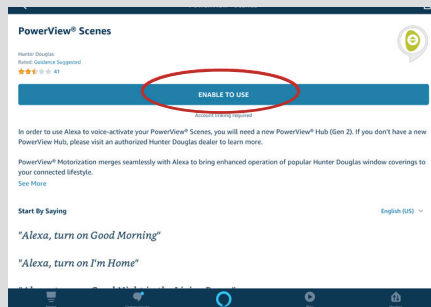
PowerView® Scenes

Hunter Douglas
Rated: Guidance Suggested
41

ENABLE TO USE

Account linking required

In order to use Alexa to voice-activate your PowerView® Scenes, you will need a new PowerView® Hub (Gen 2). If you don't have a new PowerView Hub, please visit an authorized Hunter Douglas dealer to learn more.

PowerView® Motorization merges seamlessly with Alexa to bring enhanced operation of popular Hunter Douglas window coverings to your connected lifestyle.
See More

Start By Saying

English (US)

"Alexa, turn on Good Morning"

"Alexa, turn on I'm Home"

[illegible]